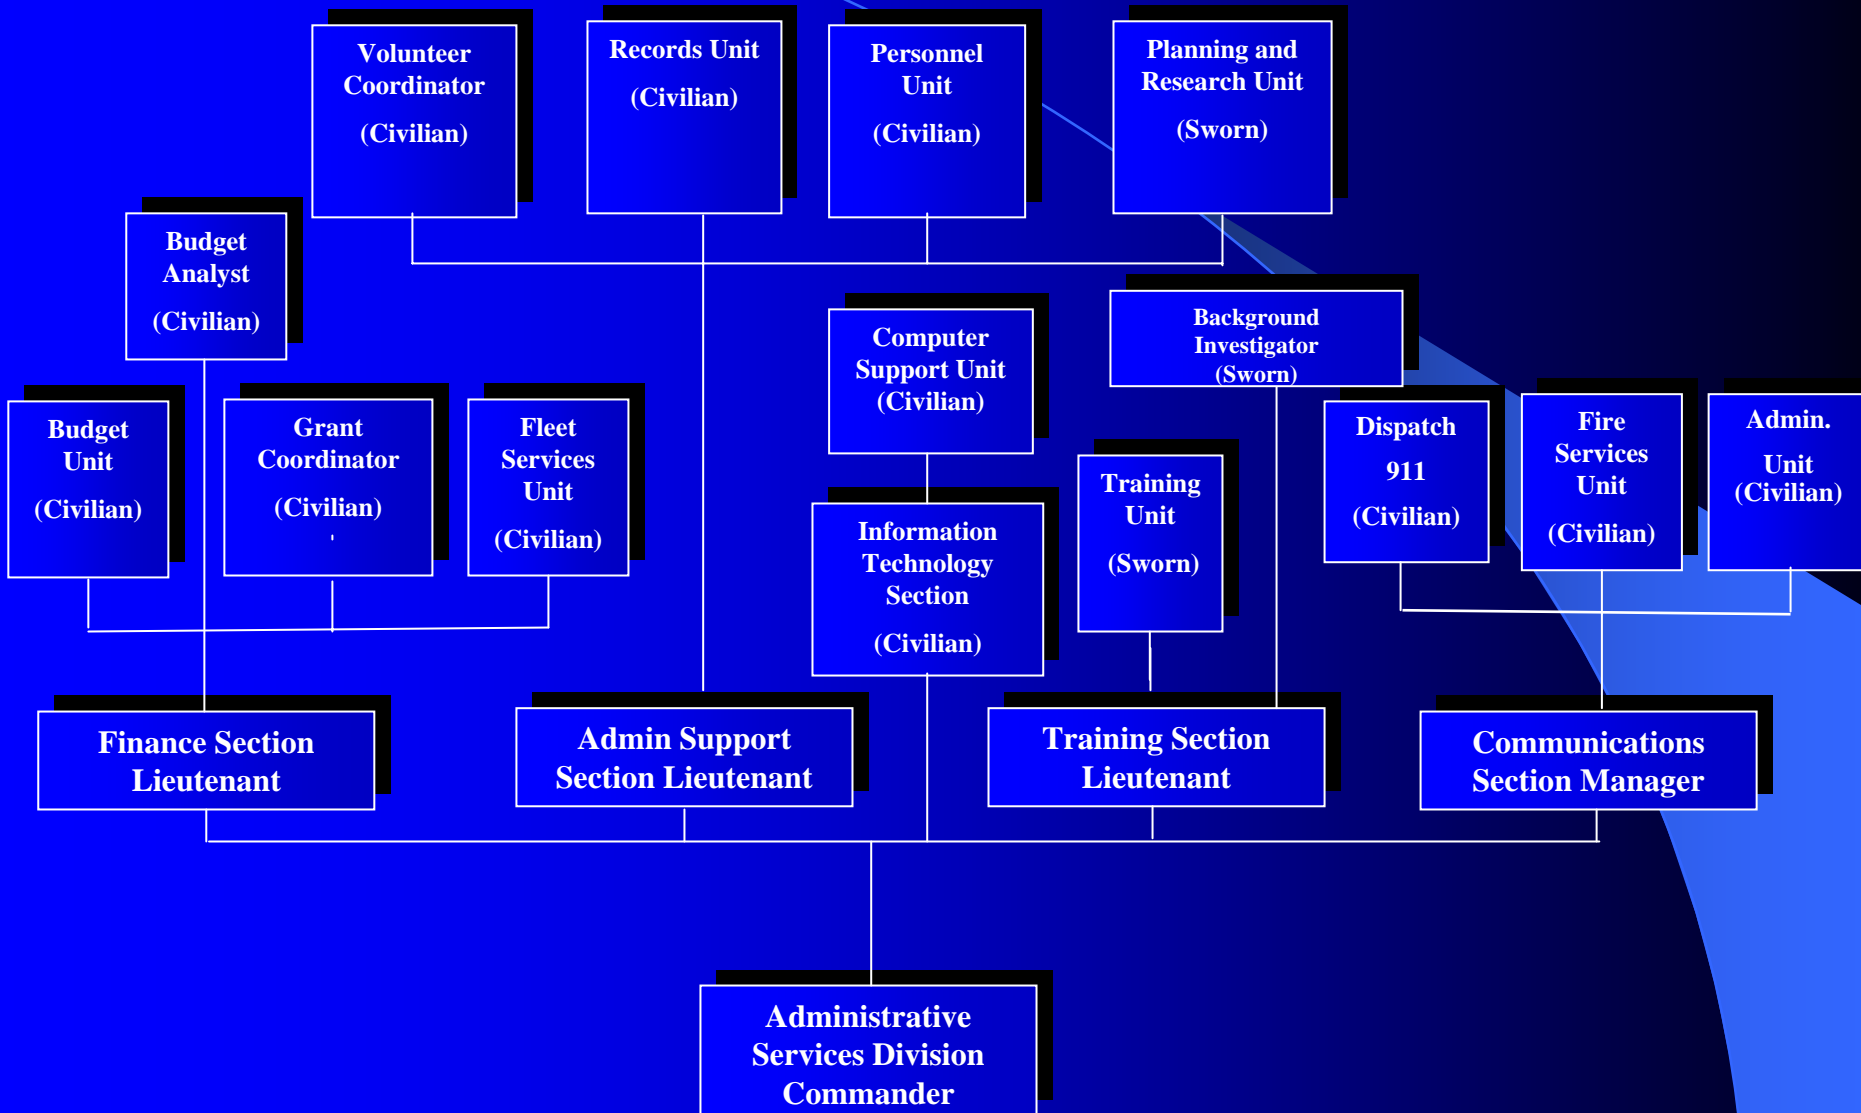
Volunteer Coordinator

(Civilian)

Records Unit

(Civilian)

Personnel Unit

(Civilian)

Planning and Research Unit

(Sworn)

Budget Analyst

(Civilian)

Computer Support Unit (Civilian)

Background Investigator (Sworn)

Budget Unit

(Civilian)

Grant Coordinator

(Civilian)

Fleet Services Unit

(Civilian)

Dispatch

911

(Civilian)

Fire Services Unit

(Civilian)

Admin.

Unit (Civilian)

Training Unit

(Sworn)

Information Technology Section

(Civilian)

Finance Section Lieutenant

Admin Support Section Lieutenant

Training Section Lieutenant

Communications Section Manager

Administrative Services Division Commander